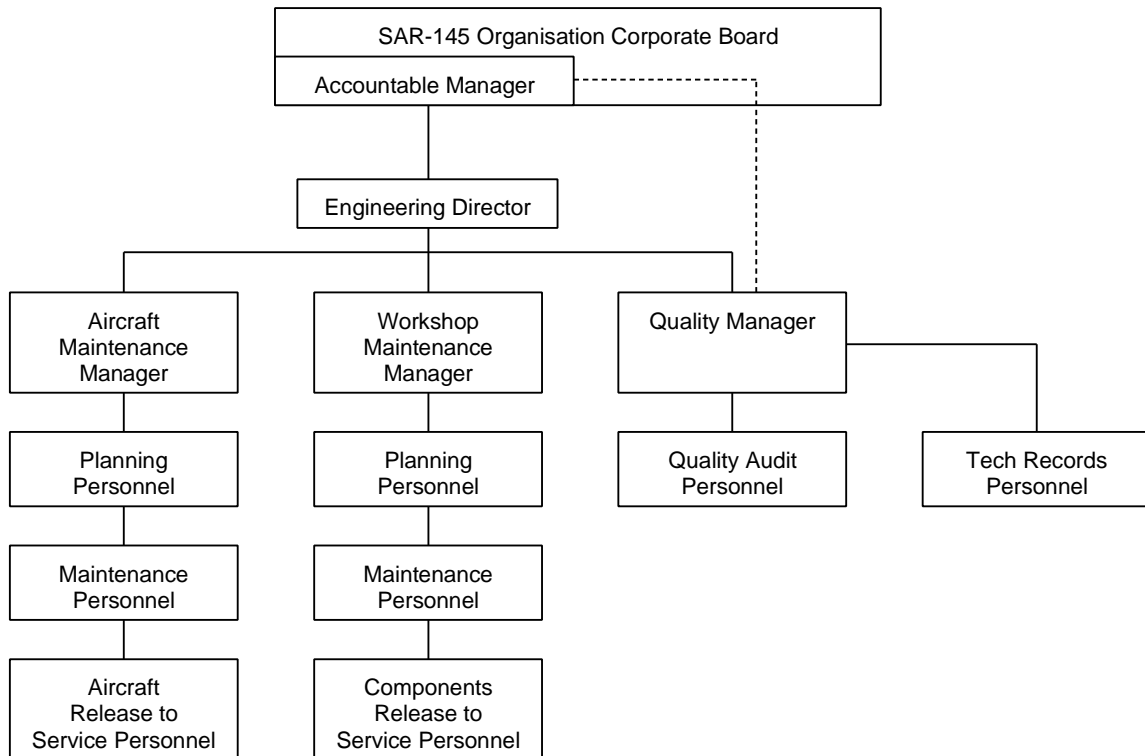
SAR-145 Organisation Corporate Board

Accountable Manager

Engineering Director

Aircraft Maintenance Manager

Workshop Maintenance Manager

Quality Manager

Planning Personnel

Planning Personnel

Quality Audit Personnel

Tech Records Personnel

Maintenance Personnel

Maintenance Personnel

Aircraft Release to Service Personnel

Components Release to Service Personnel